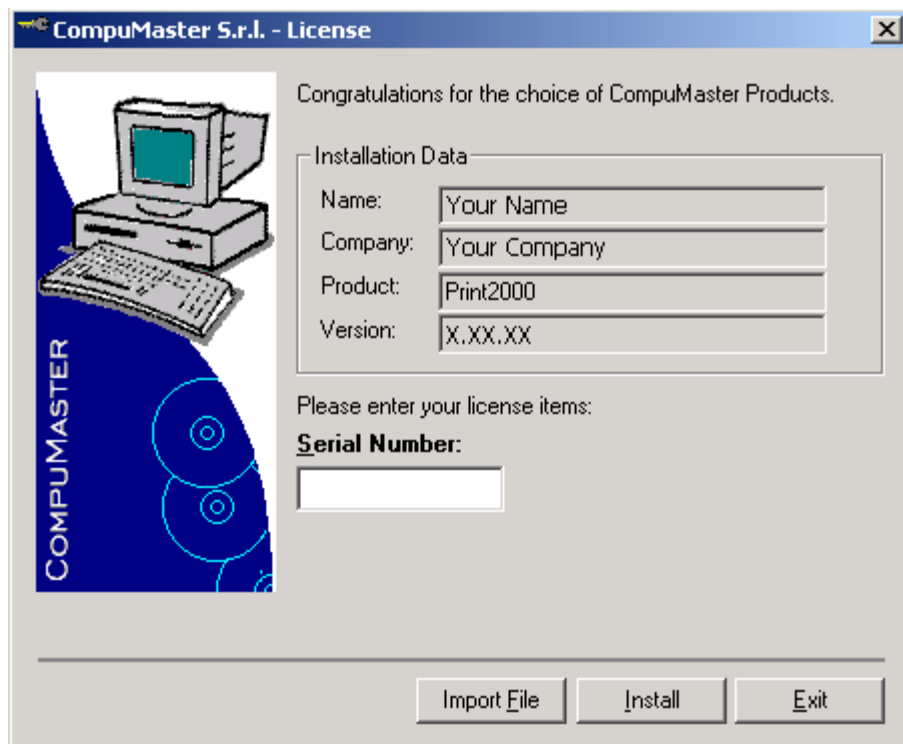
CompuMaster S.r.l. - License

COMPUMASTER

Congratulations for the choice of CompuMaster Products.

Installation Data

| | |
|---|---|
| Name: | Your Name |
| Company: | Your Company |
| Product: | Print2000 |
| Version: | X.XX.XX |

Please enter your license items:

Serial Number:

Import File Install Exit